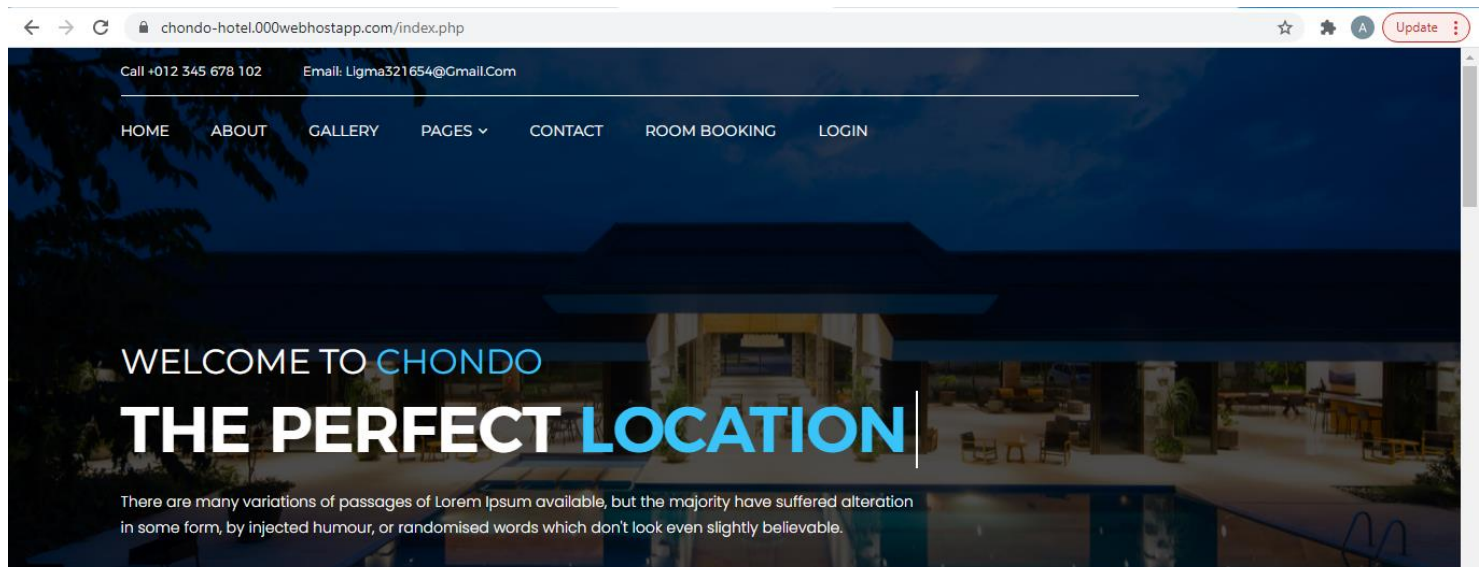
chondo-hotel.000webhostapp.com/index.php

A Update

Call +012 345 678 102 Email: Ligma321654@Gmail.Com

HOME ABOUT GALLERY PAGES CONTACT ROOM BOOKING LOGIN

WELCOME TO CHONDO

THE PERFECT LOCATION

There are many variations of passages of Lorem Ipsum available, but the majority have suffered alteration in some form, by injected humour, or randomised words which don't look even slightly believable.